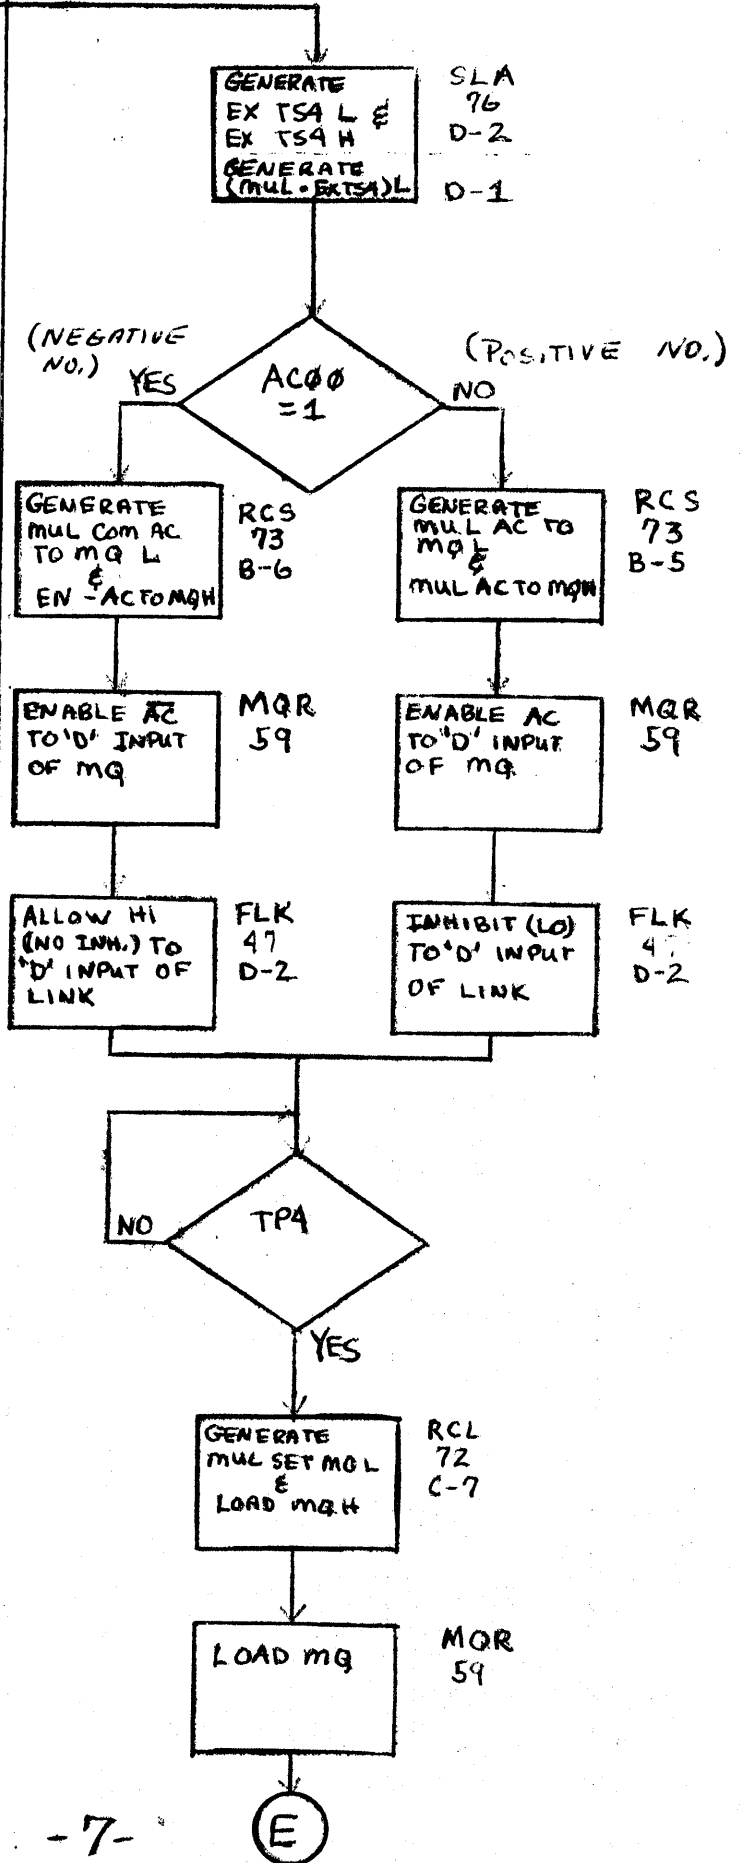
GENERATE EX TS4 L & EX TS4 H GENERATE (mul • EXTS4)L

SLA 76 D-2 D-1

(NEGATIVE NO.) YES

ACØØ =1

(POSITIVE NO.) NO

GENERATE mul Com AC TO mQ L & EN -AC TO mQH

RCS 73 B-6

GENERATE mul AC TO mQ L & mul AC TO mQH

RCS 73 B-5

ENABLE $\overline{AC}$ TO 'D' INPUT OF mQ

MQR 59

ENABLE AC TO 'D' INPUT OF mQ

MQR 59

ALLOW HI (NO INH.) TO 'D' INPUT OF LINK

FLK 47 D-2

INHIBIT (LO) TO 'D' INPUT OF LINK

FLK 4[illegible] D-2

NO

TP4

YES

GENERATE mul SET mQ L & LOAD mQH

RCL 72 C-7

LOAD mQ

MQR 59

E

-7-